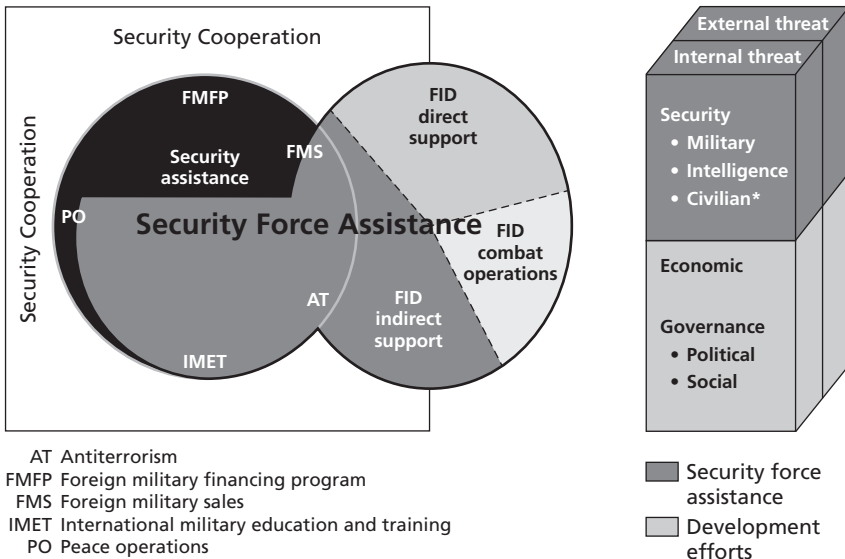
Security Cooperation

Security Cooperation

FMFP

Security assistance

FMS

PO

Security Force Assistance

AT

IMET

FID direct support

FID combat operations

FID indirect support

External threat

Internal threat

Security
• Military
• Intelligence
• Civilian*

Economic

Governance
• Political
• Social

AT Antiterrorism
FMFP Foreign military financing program
FMS Foreign military sales
IMET International military education and training
PO Peace operations

Security force assistance

Development efforts